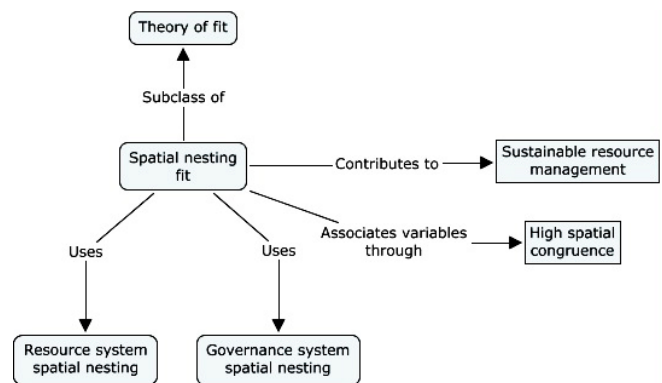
Theory of fit

Subclass of

Spatial nesting fit

Contributes to

Sustainable resource management

Associates variables through

High spatial congruence

Uses

Uses

Resource system spatial nesting

Governance system spatial nesting